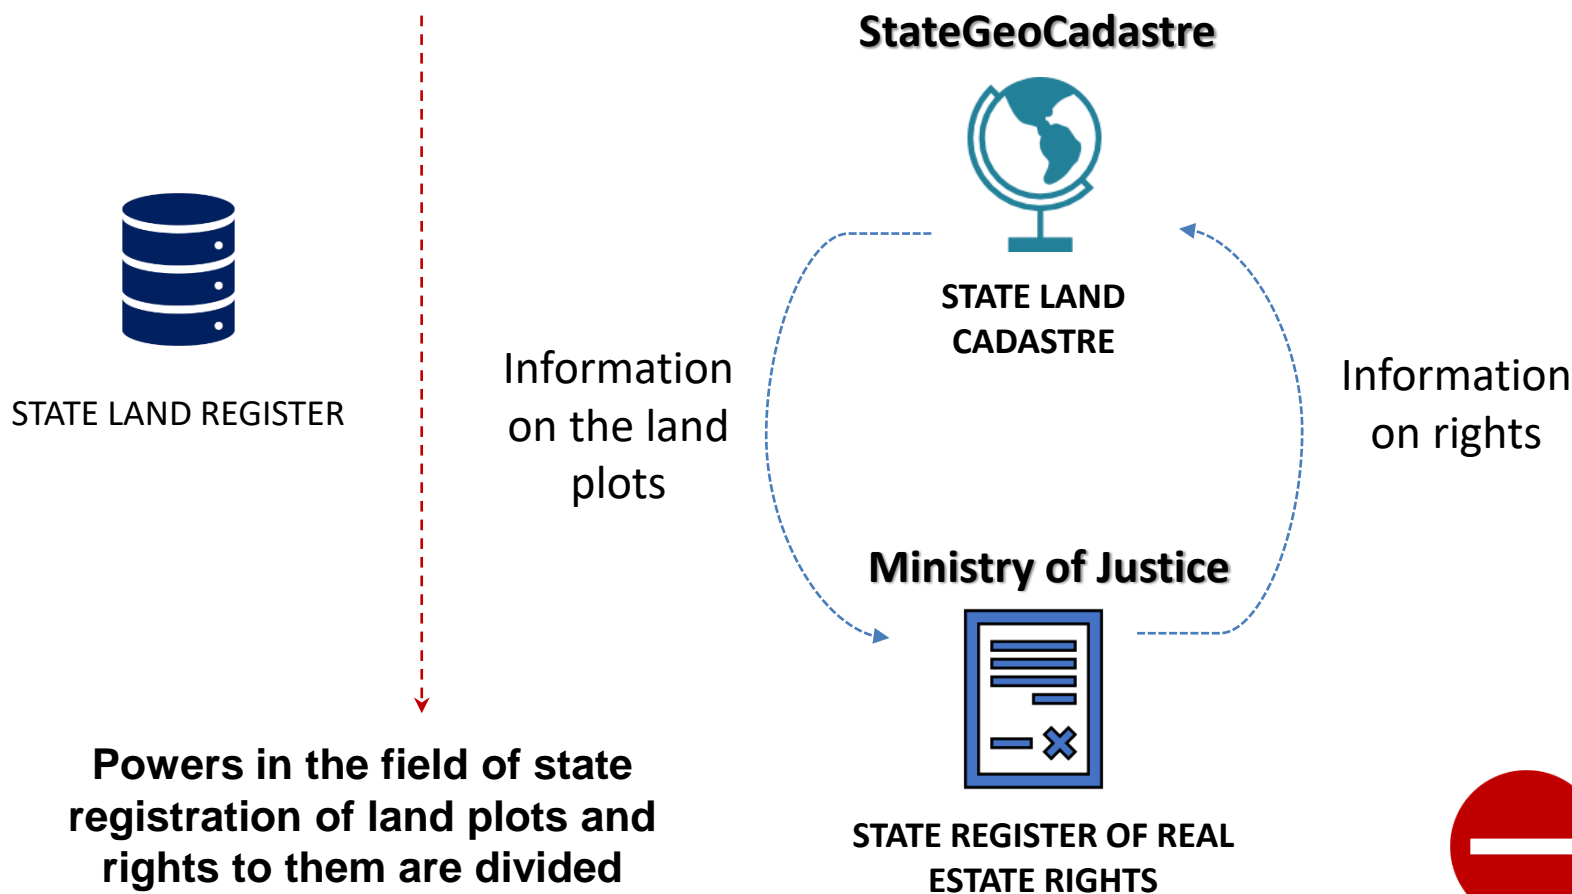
StateGeoCadastre

STATE LAND CADASTRE

STATE LAND REGISTER

Information on the land plots

Information on rights

Ministry of Justice

STATE REGISTER OF REAL ESTATE RIGHTS

Powers in the field of state registration of land plots and rights to them are divided